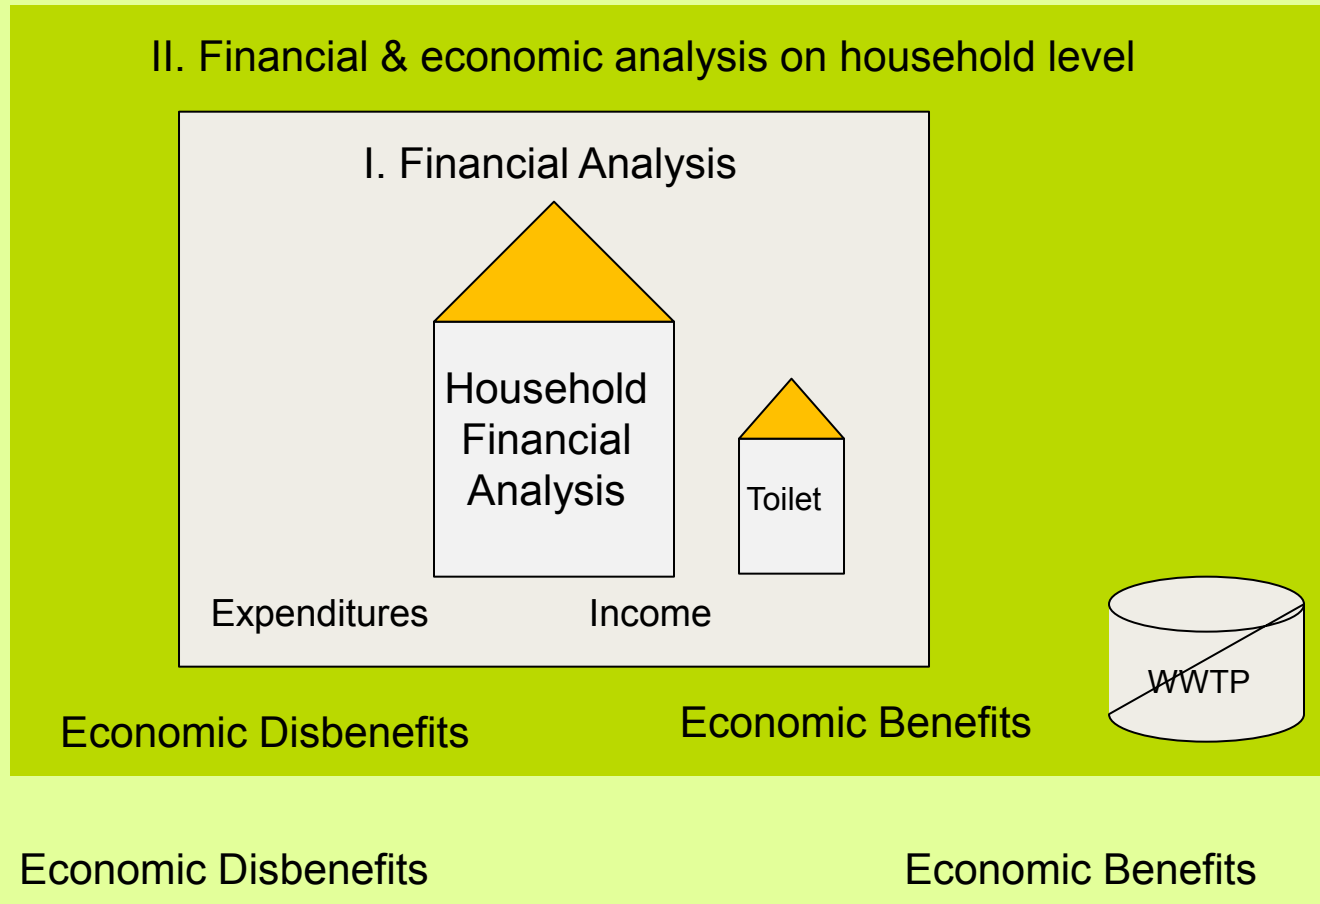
II. Financial & economic analysis on household level

I. Financial Analysis

Household Financial Analysis

Toilet

Expenditures

Income

WWTP

Economic Disbenefits

Economic Benefits

Economic Disbenefits

Economic Benefits